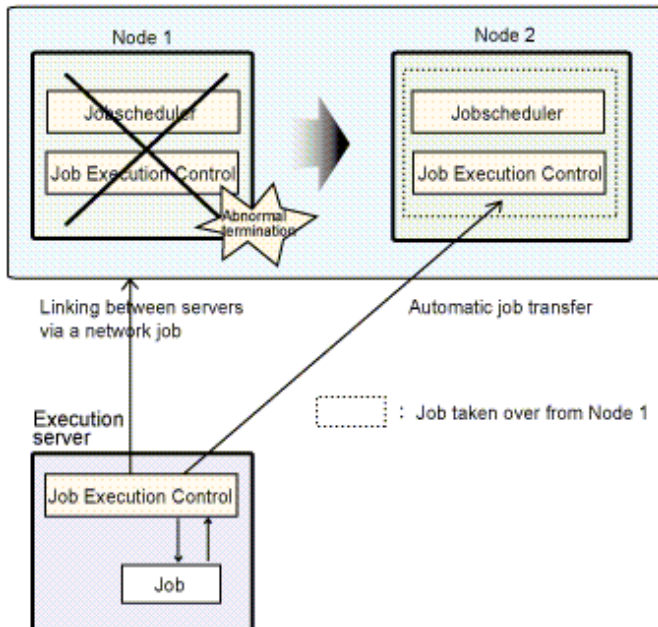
Node 1

Jobscheduler

Job Execution Control

Abnormal termination

Node 2

Jobscheduler

Job Execution Control

Linking between servers via a network job

Automatic job transfer

Execution server

: Job taken over from Node 1

Job Execution Control

Job